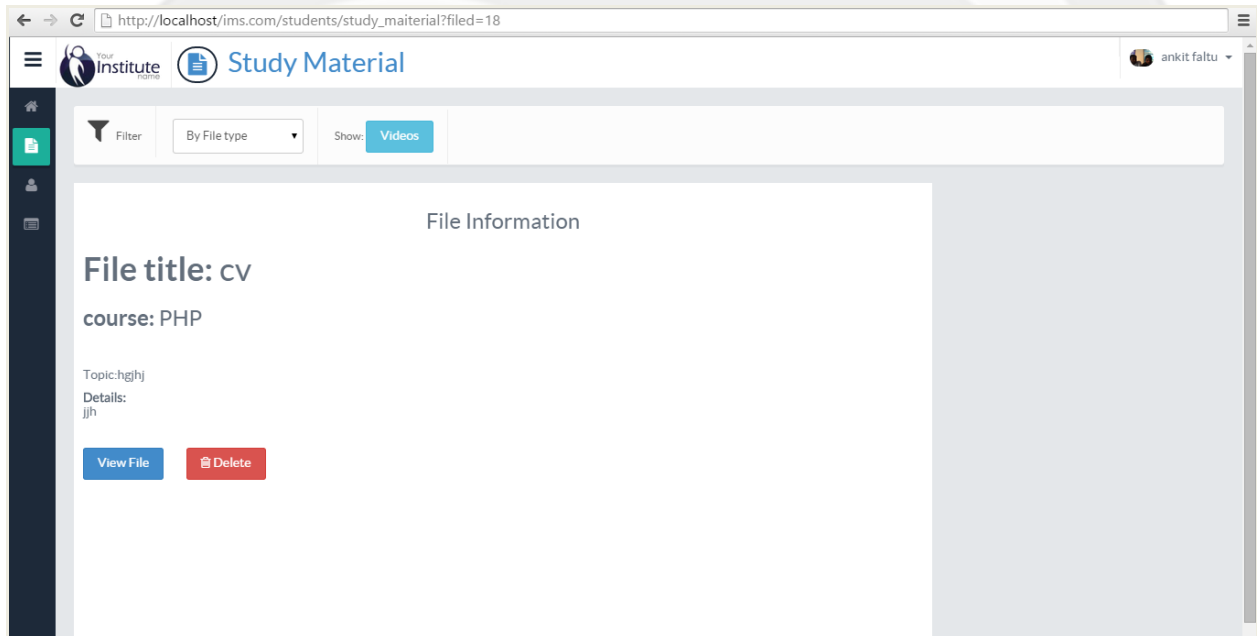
http://localhost/ims.com/students/study_maiterial?filed=18

Your Institute name

Study Material

ankit faltu

Filter

By File type

Show: Videos

File Information

File title: cv

course: PHP

Topic:hgjhj

Details:
jjh

View File

Delete